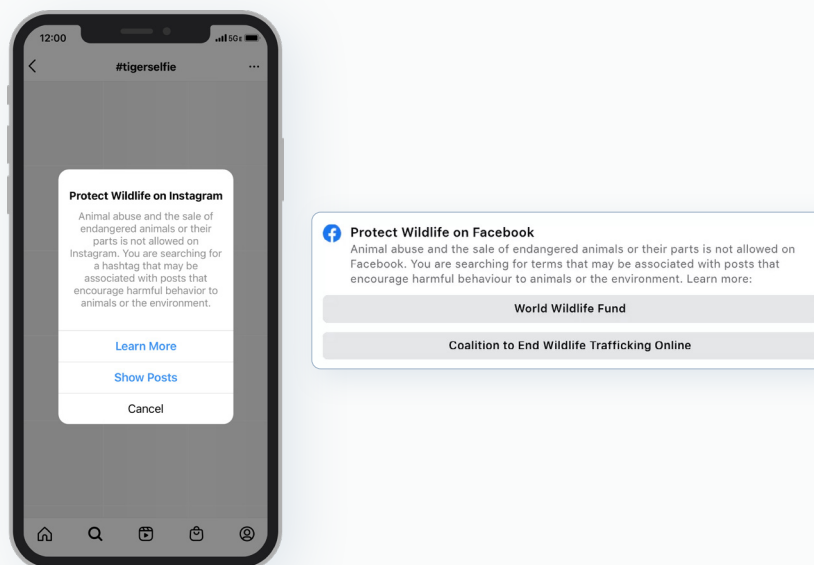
12:00

5G

#tigerselfie

Protect Wildlife on Instagram

Animal abuse and the sale of endangered animals or their parts is not allowed on Instagram. You are searching for a hashtag that may be associated with posts that encourage harmful behavior to animals or the environment.

Learn More

Show Posts

Cancel

Protect Wildlife on Facebook

Animal abuse and the sale of endangered animals or their parts is not allowed on Facebook. You are searching for terms that may be associated with posts that encourage harmful behaviour to animals or the environment. Learn more:

World Wildlife Fund

Coalition to End Wildlife Trafficking Online